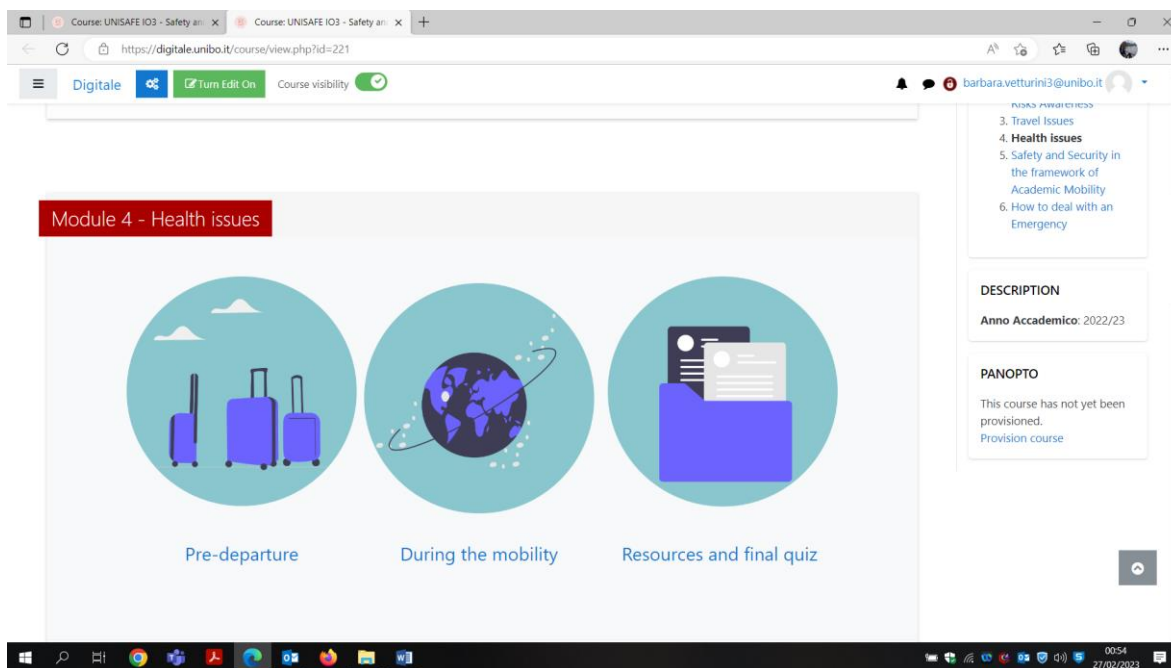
Course: UNISAFE IO3 - Safety an
Course: UNISAFE IO3 - Safety an
https://digitale.unibo.it/course/view.php?id=221

Digitale
Turn Edit On
Course visibility
barbara.vetturini3@unibo.it

Risks Awareness
3. Travel Issues
4. Health issues
5. Safety and Security in the framework of Academic Mobility
6. How to deal with an Emergency

Module 4 - Health issues

DESCRIPTION
Anno Accademico: 2022/23

PANOPTO
This course has not yet been provisioned.
Provision course

Pre-departure
During the mobility
Resources and final quiz

00:54
27/02/2023